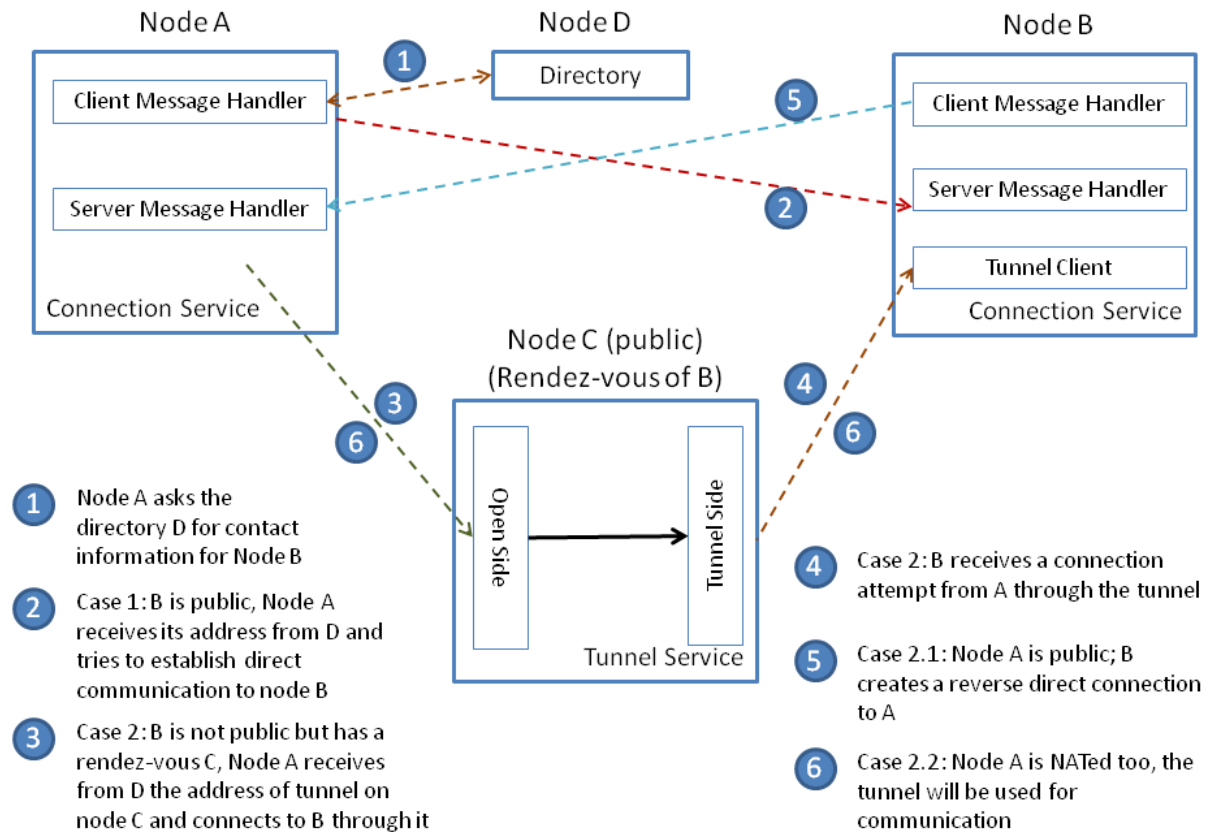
Node A

Node D

Node B

1

Directory

5

Client Message Handler

Client Message Handler

Server Message Handler

Server Message Handler

2

Tunnel Client

Connection Service

Connection Service

Node C (public)
(Rendez-vous of B)

4

3

6

6

Open Side

Tunnel Side

Tunnel Service

1 Node A asks the directory D for contact information for Node B

2 Case 1: B is public, Node A receives its address from D and tries to establish direct communication to node B

3 Case 2: B is not public but has a rendez-vous C, Node A receives from D the address of tunnel on node C and connects to B through it

4 Case 2: B receives a connection attempt from A through the tunnel

5 Case 2.1: Node A is public; B creates a reverse direct connection to A

6 Case 2.2: Node A is NATed too, the tunnel will be used for communication